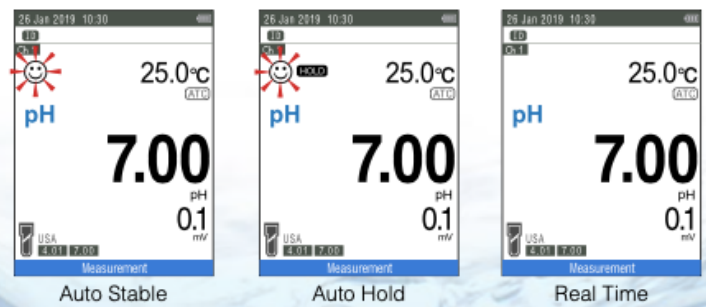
26 Jan 2019 10:30
ID
Ch 1
25.0°C
ATC
pH
7.00
pH
0.1
mV
USA
4.01 7.00
Measurement
Auto Stable

26 Jan 2019 10:30
ID
Ch 1
HOLD
25.0°C
ATC
pH
7.00
pH
0.1
mV
USA
4.01 7.00
Measurement
Auto Hold

26 Jan 2019 10:30
ID
Ch 1
25.0°C
ATC
pH
7.00
pH
0.1
mV
USA
4.01 7.00
Measurement
Real Time